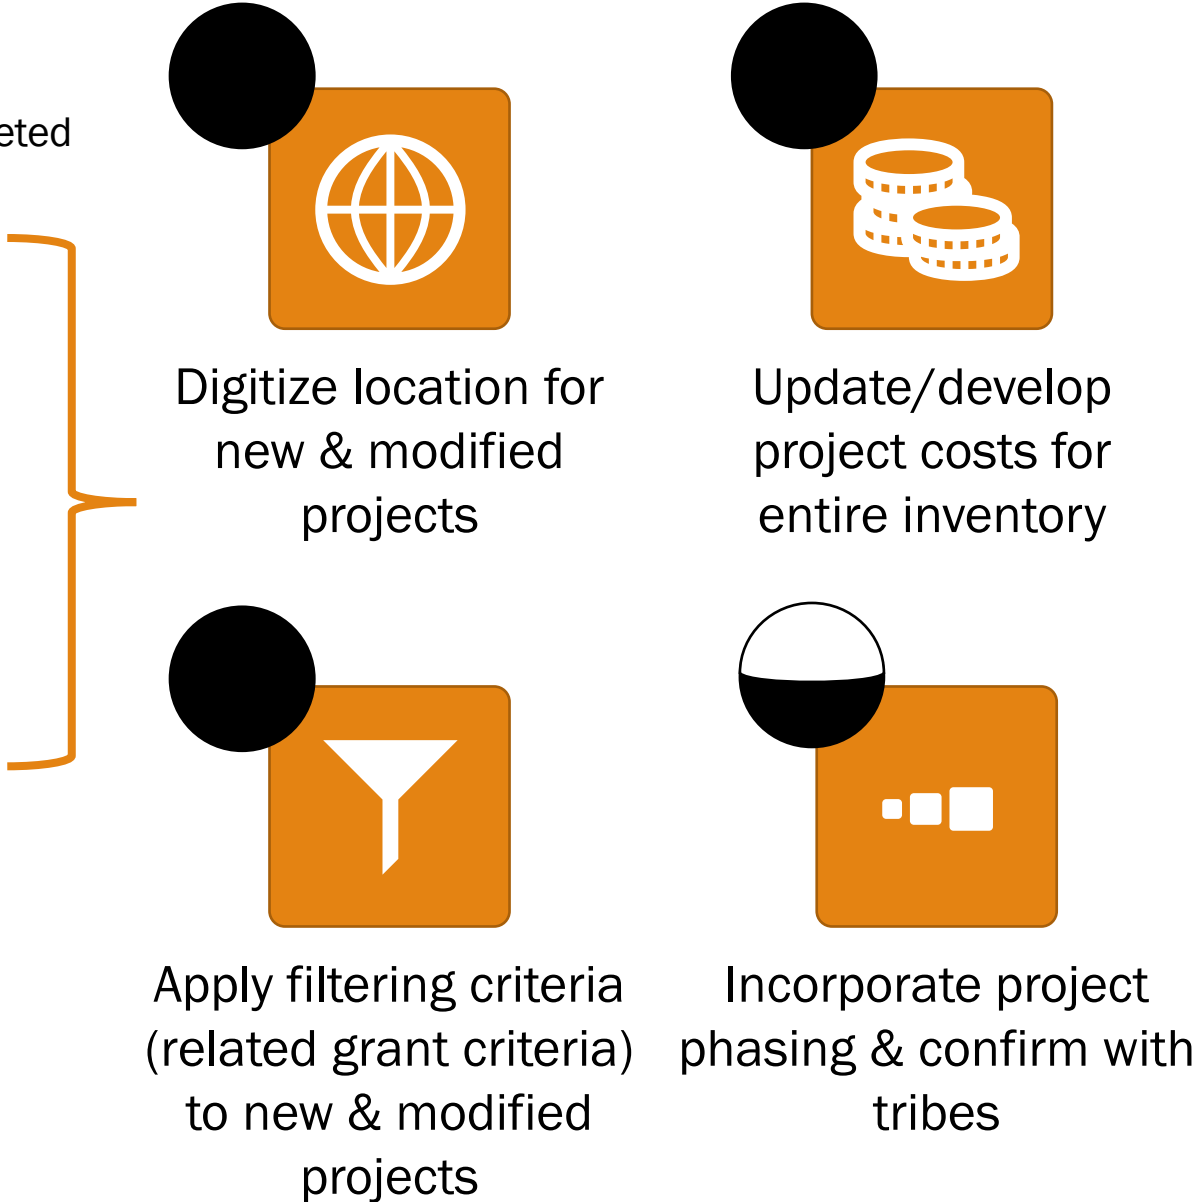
eted

Digitize location for new & modified projects

Update/develop project costs for entire inventory

Apply filtering criteria (related grant criteria) to new & modified projects

Incorporate project phasing & confirm with tribes